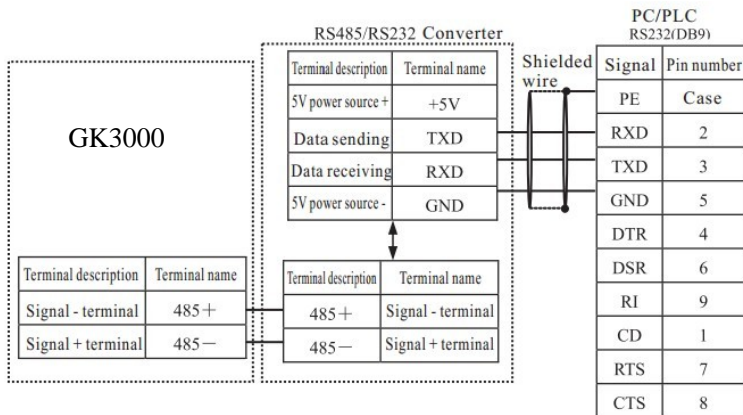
GK3000

| Terminal description | Terminal name |
|---|---|
| Signal - terminal | 485+ |
| Signal + terminal | 485− |

RS485/RS232 Converter

| Terminal description | Terminal name |
|---|---|
| 5V power source + | +5V |
| Data sending | TXD |
| Data receiving | RXD |
| 5V power source - | GND |

| Terminal description | Terminal name |
|---|---|
| 485+ | Signal - terminal |
| 485− | Signal + terminal |

Shielded wire

PC/PLC
RS232(DB9)

| Signal | Pin number |
|---|---|
| PE | Case |
| RXD | 2 |
| TXD | 3 |
| GND | 5 |
| DTR | 4 |
| DSR | 6 |
| RI | 9 |
| CD | 1 |
| RTS | 7 |
| CTS | 8 |